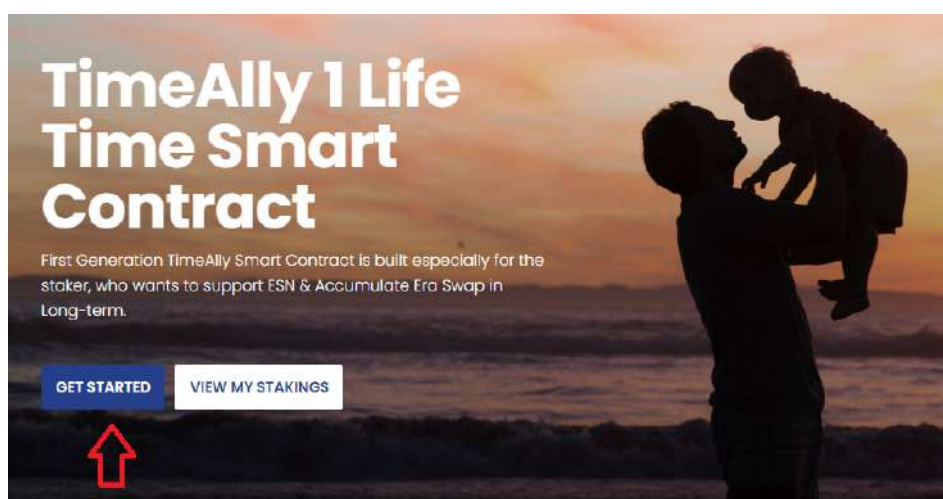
TimeAlly 1 Life Time Smart Contract

First Generation TimeAlly Smart Contract is built especially for the staker, who wants to support ESN & Accumulate Era Swap in Long-term.

GET STARTED

VIEW MY STAKINGS